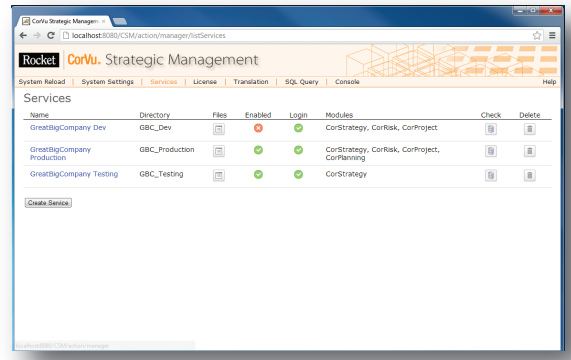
CorVu Strategic Managem ×

localhost:8080/CSM/action/manager/listServices

Rocket | CorVu. Strategic Management

System Reload | System Settings | Services | License | Translation | SQL Query | Console

Help

Services

| Name | Directory | Files | Enabled | Login | Modules | Check | Delete |
|---|---|---|---|---|---|---|---|
| GreatBigCompany Dev | GBC_Dev | | | | CorStrategy, CorRisk, CorProject | | |
| GreatBigCompany Production | GBC_Production | | | | CorStrategy, CorRisk, CorProject, CorPlanning | | |
| GreatBigCompany Testing | GBC_Testing | | | | CorStrategy | | |

Create Service

localhost:8080/CSM/action/manager